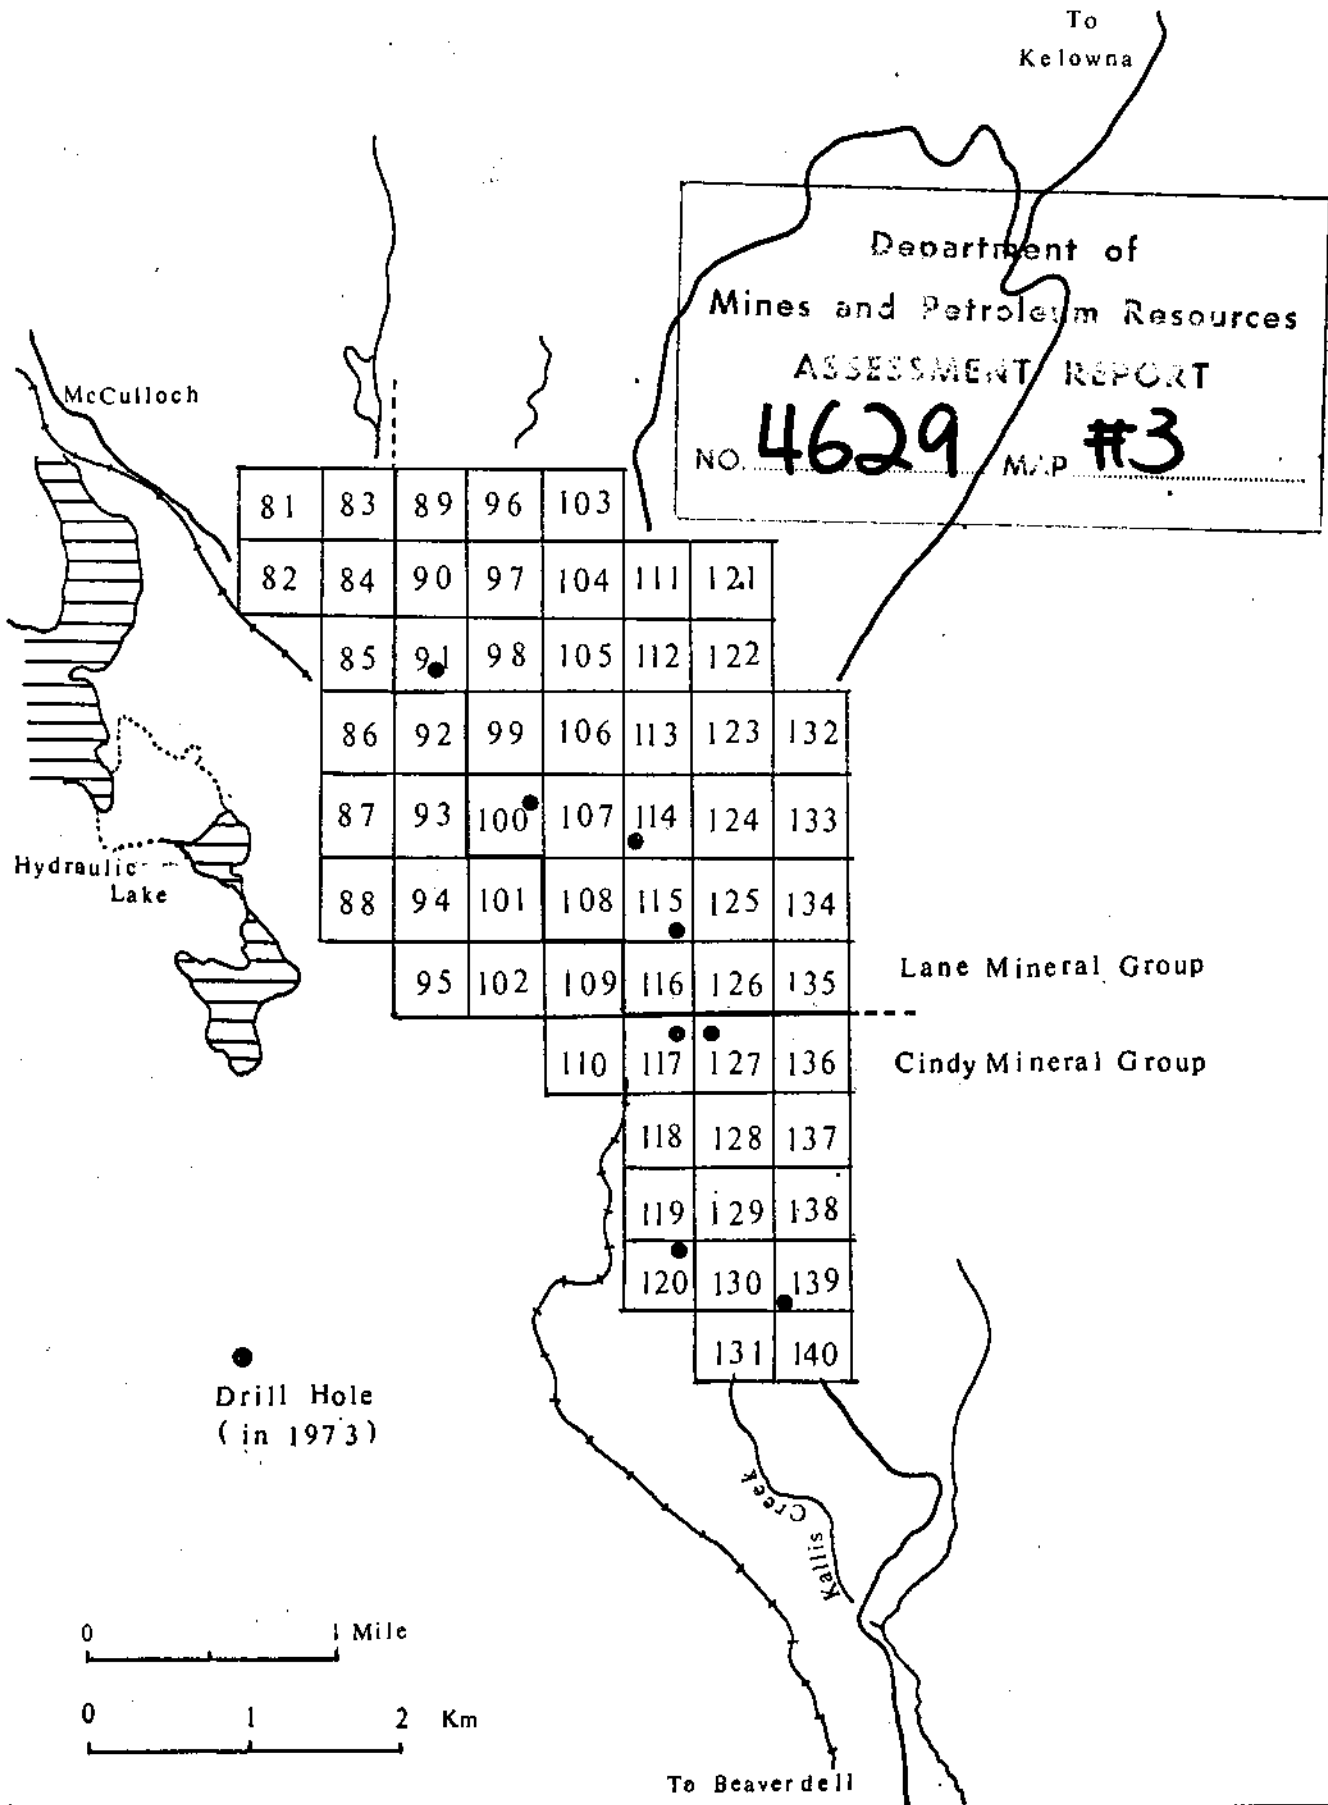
To Kelowna

Department of Mines and Petroleum Resources
ASSESSMENT REPORT
NO. 4629 MAP #3

McCulloch

81 83 89 96 103
82 84 90 97 104 111 121
85 91 98 105 112 122
86 92 99 106 113 123 132
87 93 100 107 114 124 133
88 94 101 108 115 125 134
95 102 109 116 126 135
110 117 127 136
118 128 137
119 129 138
120 130 139
131 140

Hydraulic Lake

Lane Mineral Group
Cindy Mineral Group

Drill Hole (in 1973)

Kallis Creek

0 1 Mile
0 1 2 Km

To Beaverdell